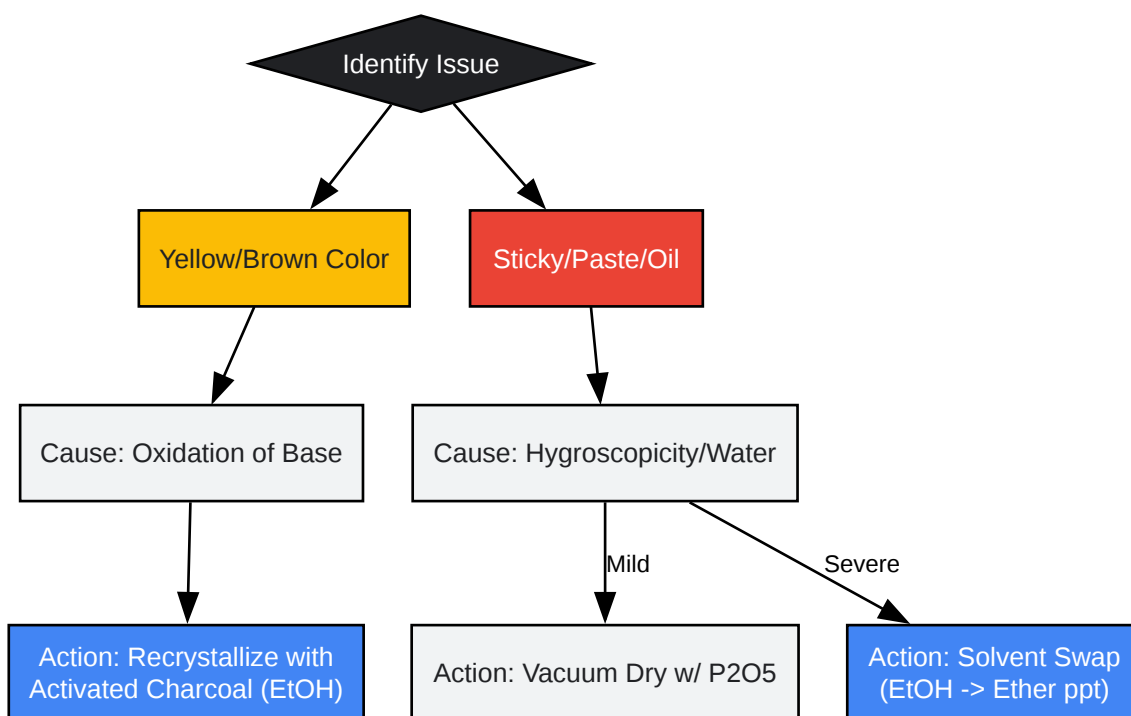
Identify Issue

Yellow/Brown Color

Sticky/Paste/Oil

Cause: Oxidation of Base

Cause: Hygroscopicity/Water

Mild

Severe

Action: Recrystallize with Activated Charcoal (EtOH)

Action: Vacuum Dry w/ P2O5

Action: Solvent Swap (EtOH -> Ether ppt)